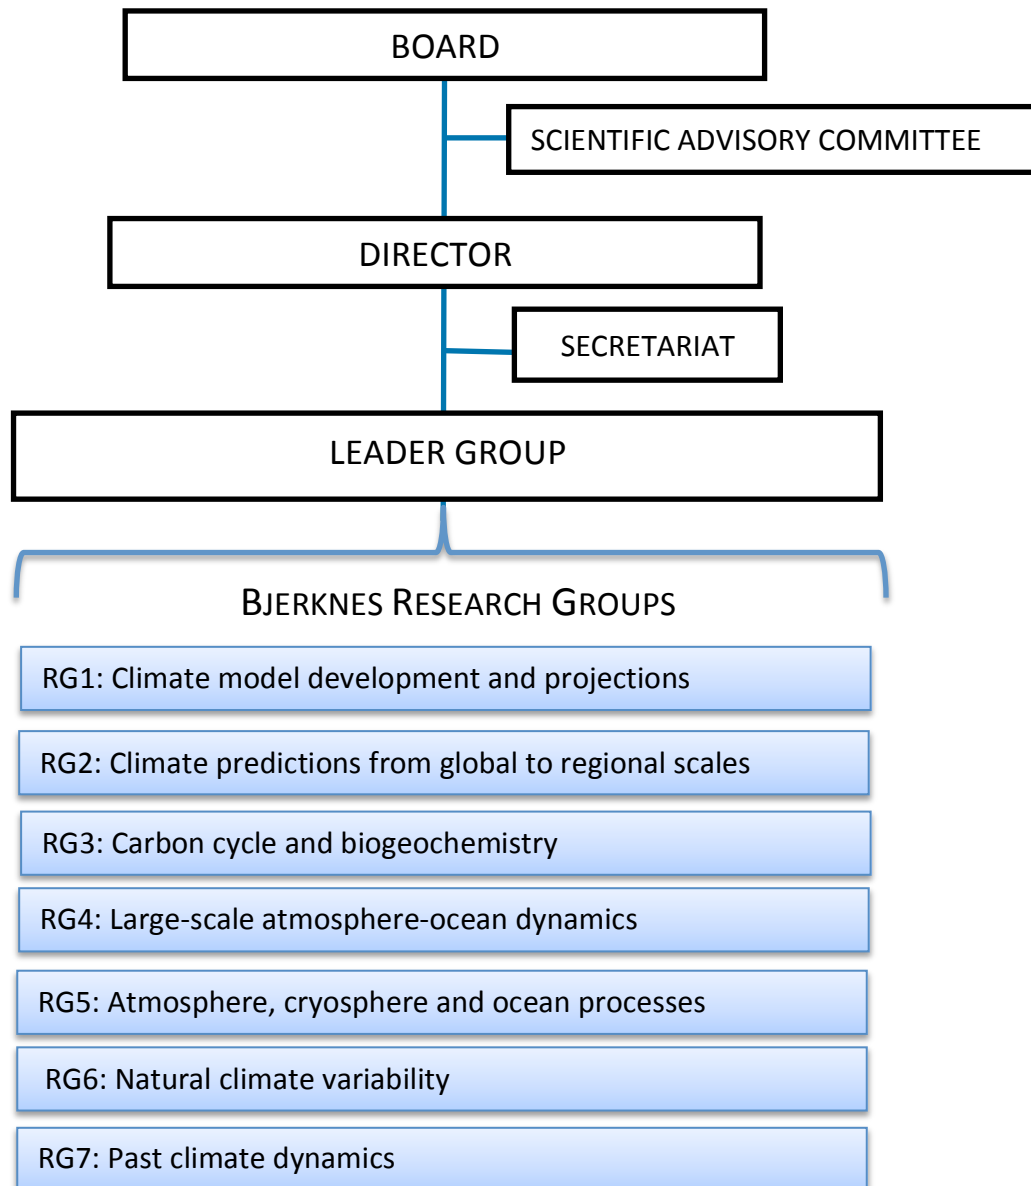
BOARD

SCIENTIFIC ADVISORY COMMITTEE

DIRECTOR

SECRETARIAT

LEADER GROUP

BJERKNES RESEARCH GROUPS

RG1: Climate model development and projections

RG2: Climate predictions from global to regional scales

RG3: Carbon cycle and biogeochemistry

RG4: Large-scale atmosphere-ocean dynamics

RG5: Atmosphere, cryosphere and ocean processes

RG6: Natural climate variability

RG7: Past climate dynamics